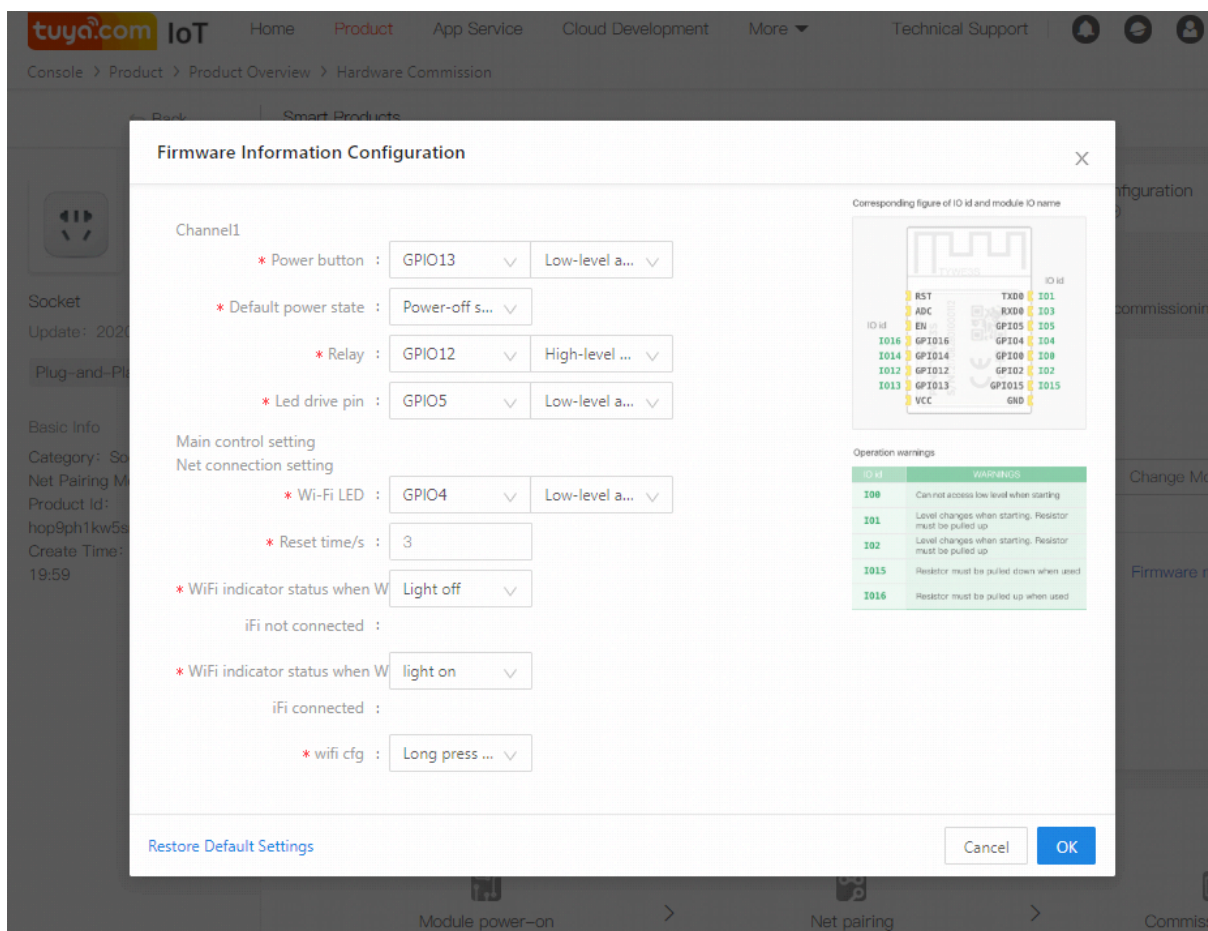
tuya.com IoT Home Product App Service Cloud Development More Technical Support

Console > Product > Product Overview > Hardware Commission

← Back Smart Products

Socket
Update: 202
Plug-and-Pl
Basic Info
Category: So
Net Pairing M
Product Id:
hop9ph1kw5s
Create Time:
19:59

nfiguration
commissionin
Change Mo
Firmware r

Firmware Information Configuration

Channel1
* Power button : GPIO13 Low-level a...
* Default power state : Power-off s...
* Relay : GPIO12 High-level ...
* Led drive pin : GPIO5 Low-level a...
Main control setting
Net connection setting
* Wi-Fi LED : GPIO4 Low-level a...
* Reset time/s : 3
* WiFi indicator status when WiFi not connected : Light off
* WiFi indicator status when WiFi connected : light on
* wifi cfg : Long press ...

Corresponding figure of IO id and module IO name

TYWE3S
IO id
RST TXD0 IO1
ADC RXD0 IO3
IO id EN GPIO5 IO5
IO16 GPIO16 GPIO4 IO4
IO14 GPIO14 GPIO0 IO0
IO12 GPIO12 GPIO2 IO2
IO13 GPIO13 GPIO15 IO15
VCC GND

Operation warnings

| IO id | WARNINGS |
|---|---|
| IO0 | Can not access low level when starting |
| IO1 | Level changes when starting. Resistor must be pulled up |
| IO2 | Level changes when starting. Resistor must be pulled up |
| IO15 | Resistor must be pulled down when used |
| IO16 | Resistor must be pulled up when used |

Restore Default Settings
Cancel OK

Module power-on > Net pairing > Commis